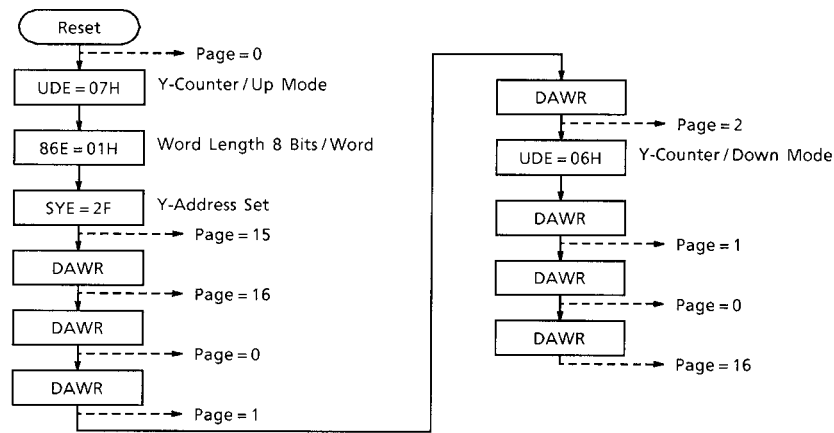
Reset

Page = 0

UDE = 07H
Y-Counter / Up Mode

86E = 01H
Word Length 8 Bits / Word

SYE = 2F
Y-Address Set

Page = 15

DAWR

Page = 16

DAWR

Page = 0

DAWR

Page = 1

DAWR

Page = 2

UDE = 06H
Y-Counter / Down Mode

DAWR

Page = 1

DAWR

Page = 0

DAWR

Page = 16